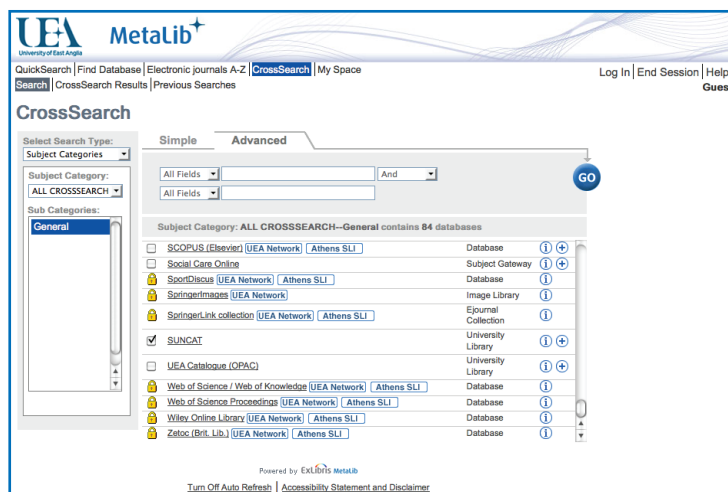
UEA University of East Anglia MetaLib

QuickSearch | Find Database | Electronic journals A-Z | CrossSearch | My Space
Search | CrossSearch Results | Previous Searches

Log In | End Session | Help
Gues

CrossSearch

Select Search Type:
Subject Categories
Subject Category:
ALL CROSSSEARCH
Sub Categories:
General

Simple Advanced

All Fields | And
All Fields

GO

Subject Category: ALL CROSSSEARCH--General contains 84 databases

| | | |
|---|---|---|
| SCOPUS (Elsevier) UEA Network Athens SLI | Database | |
| Social Care Online | Subject Gateway | |
| SportDiscus UEA Network Athens SLI | Database | |
| SpringerImages UEA Network | Image Library | |
| SpringerLink collection UEA Network Athens SLI | Ejournal Collection | |
| SUNCAT | University Library | |
| UEA Catalogue (OPAC) | University Library | |
| Web of Science / Web of Knowledge UEA Network Athens SLI | Database | |
| Web of Science Proceedings UEA Network Athens SLI | Database | |
| Wiley Online Library UEA Network Athens SLI | Database | |
| Zetoc (Brit. Lib.) UEA Network Athens SLI | Database | |

Powered by ExLibris MetaLib

Turn Off Auto Refresh | Accessibility Statement and Disclaimer